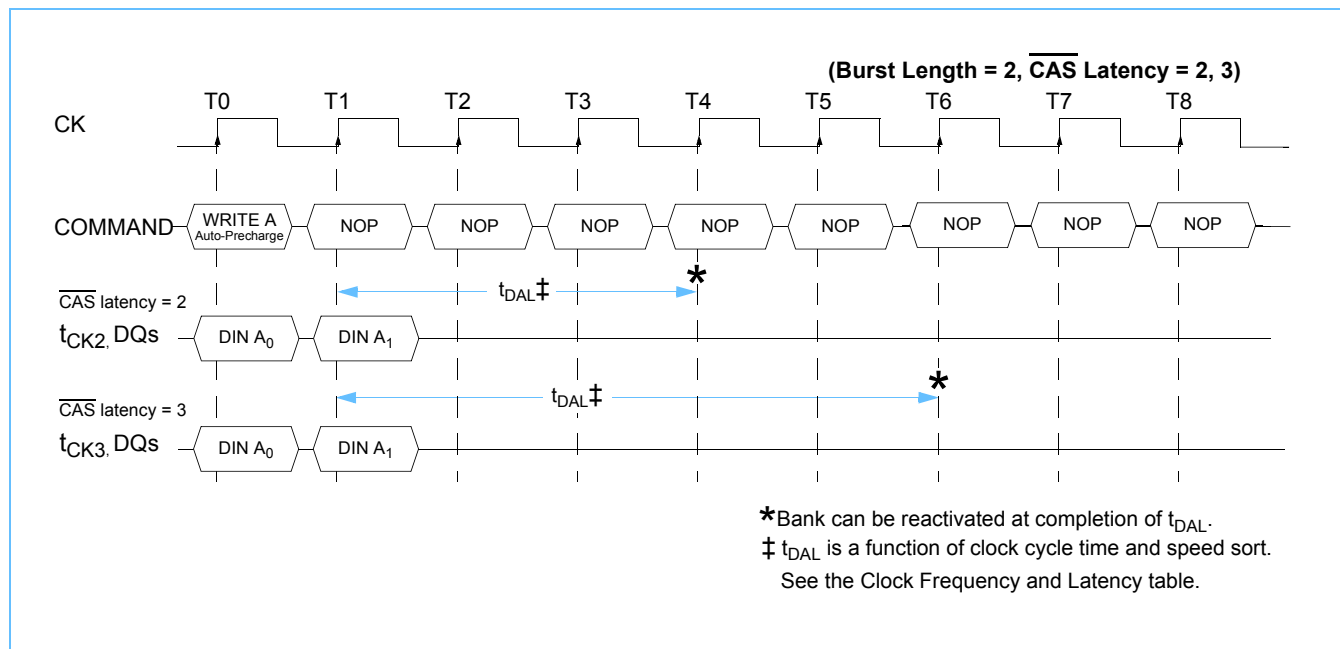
(Burst Length = 2, $\overline{\text{CAS}}$ Latency = 2, 3)

T0 T1 T2 T3 T4 T5 T6 T7 T8

CK

COMMAND WRITE A Auto-Precharge NOP NOP NOP NOP NOP NOP NOP NOP

$\overline{\text{CAS}}$ latency = 2

$t_{DAL}$‡

*

$t_{CK2}$, DQs DIN $A_0$ DIN $A_1$

$\overline{\text{CAS}}$ latency = 3

$t_{DAL}$‡

*

$t_{CK3}$, DQs DIN $A_0$ DIN $A_1$

*Bank can be reactivated at completion of $t_{DAL}$.
‡ $t_{DAL}$ is a function of clock cycle time and speed sort. See the Clock Frequency and Latency table.